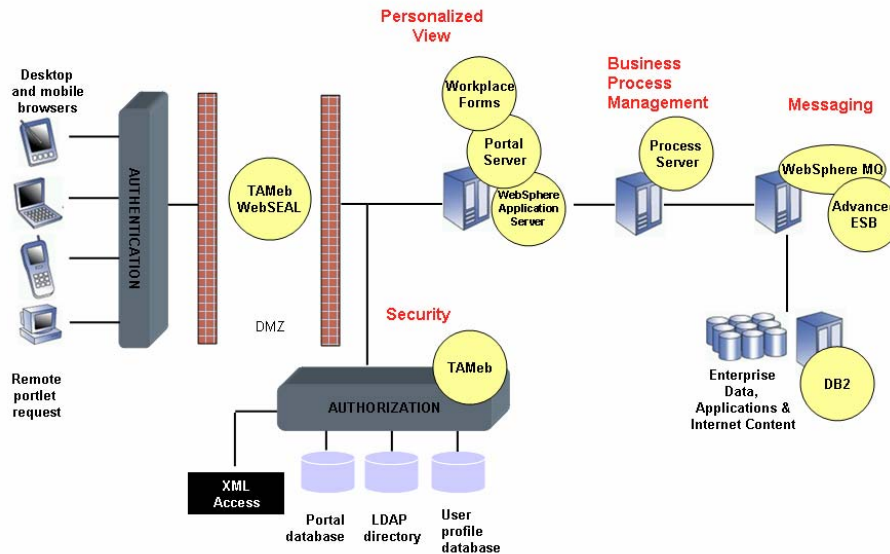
Personalized View

Business Process Management

Messaging

Desktop and mobile browsers

AUTHENTICATION

TAMeb WebSEAL

Workplace Forms

Portal Server

WebSphere Application Server

Process Server

WebSphere MQ

Advanced ESB

DMZ

Security

TAMeb

Remote portlet request

AUTHORIZATION

XML Access

Portal database

LDAP directory

User profile database

Enterprise Data, Applications & Internet Content

DB2